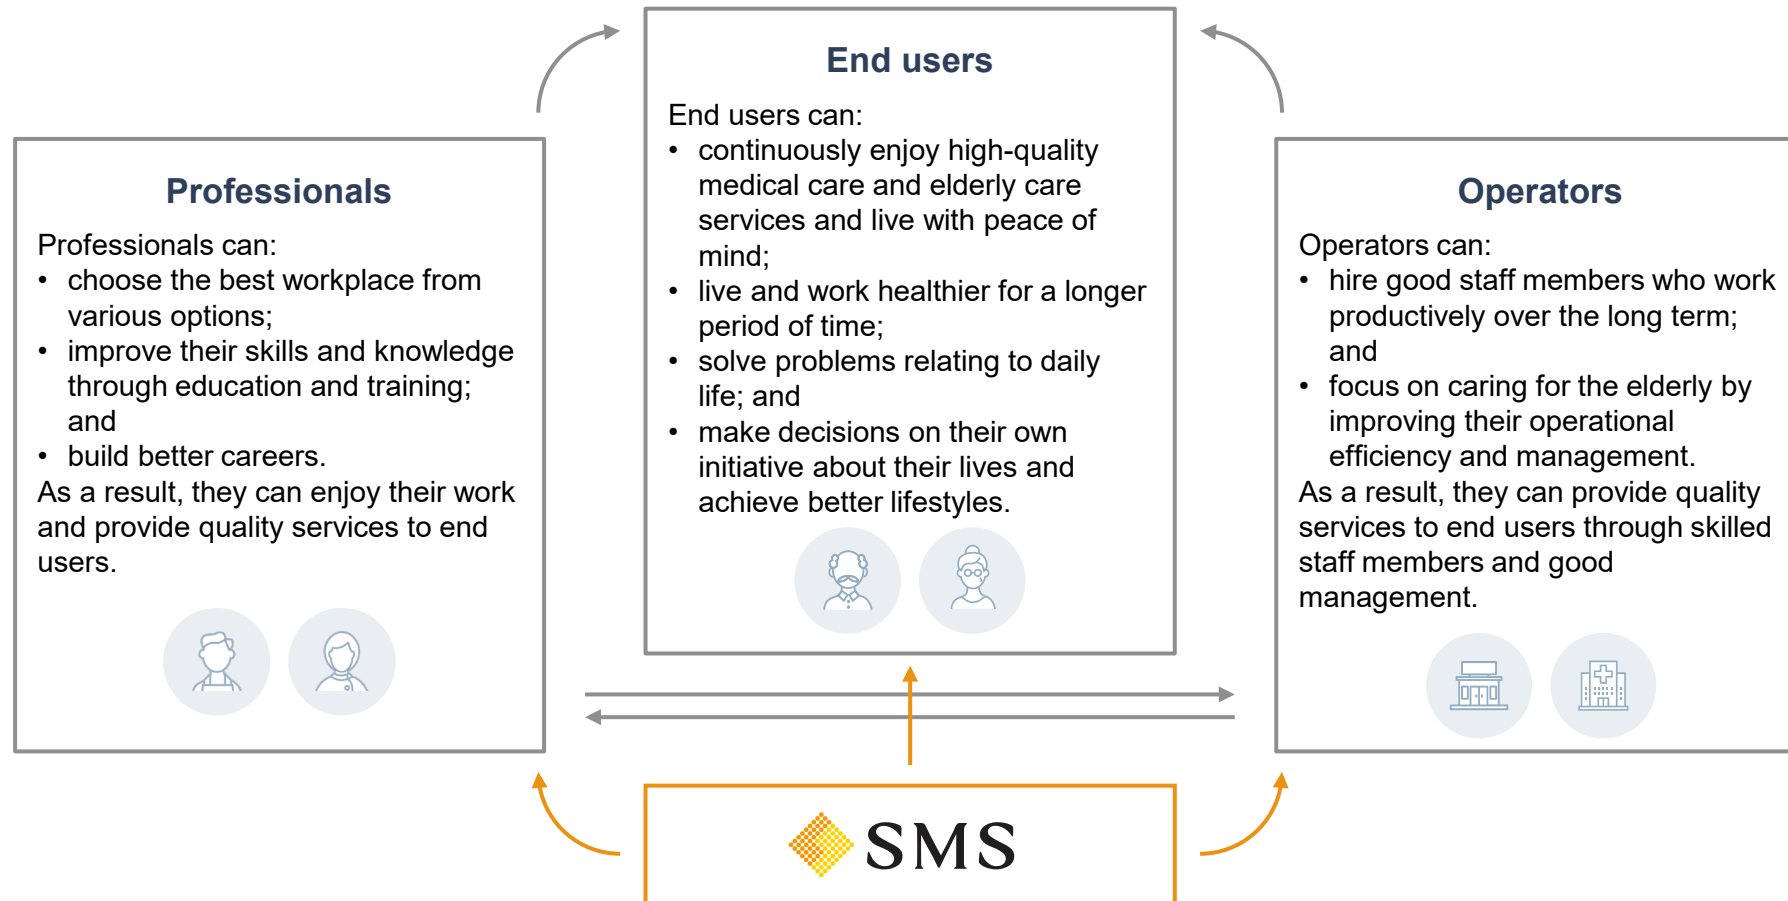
Professionals

Professionals can:
• choose the best workplace from various options;
• improve their skills and knowledge through education and training; and
• build better careers.
As a result, they can enjoy their work and provide quality services to end users.

End users

End users can:
• continuously enjoy high-quality medical care and elderly care services and live with peace of mind;
• live and work healthier for a longer period of time;
• solve problems relating to daily life; and
• make decisions on their own initiative about their lives and achieve better lifestyles.

Operators

Operators can:
• hire good staff members who work productively over the long term; and
• focus on caring for the elderly by improving their operational efficiency and management.
As a result, they can provide quality services to end users through skilled staff members and good management.

SMS